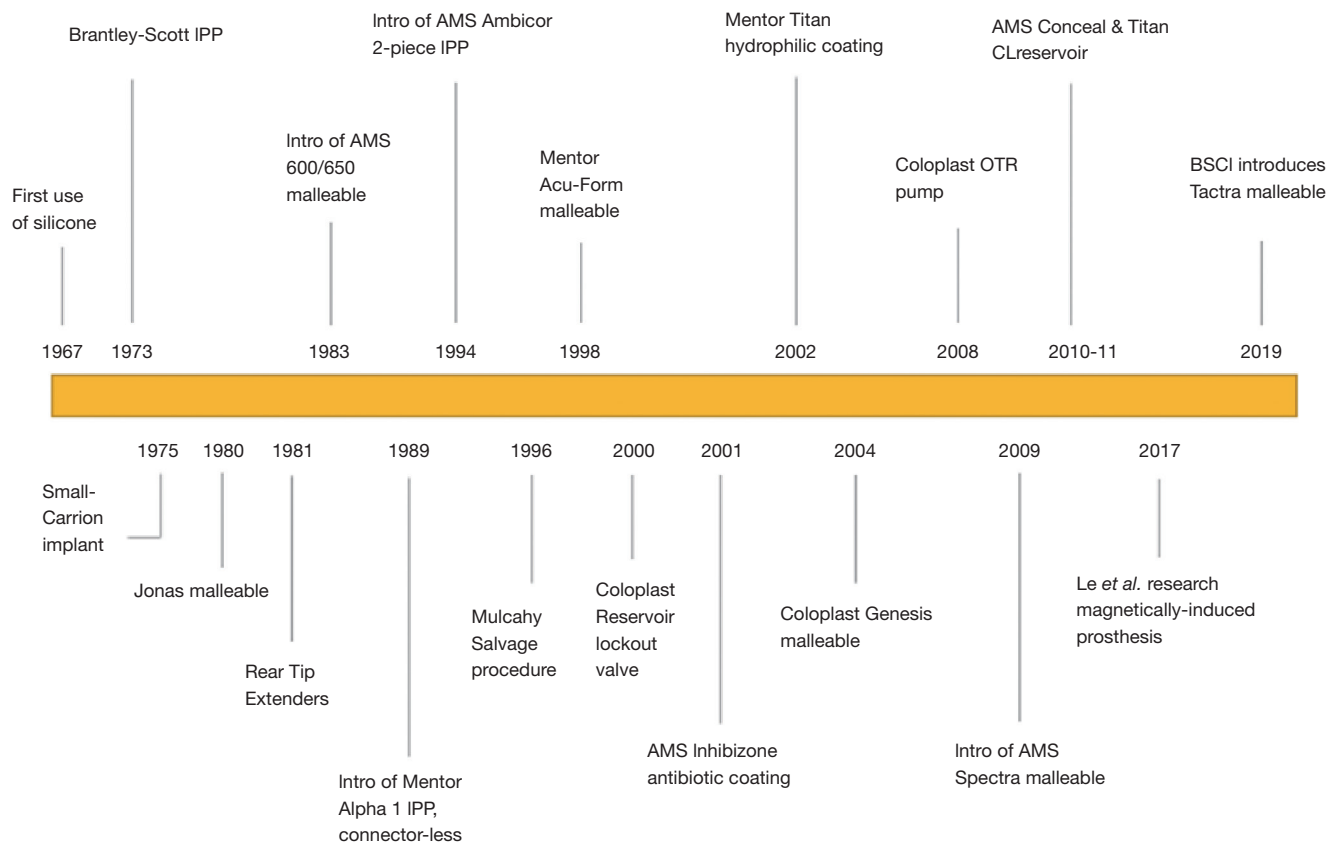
Brantley-Scott IPP

Intro of AMS Ambicor 2-piece IPP

Mentor Titan hydrophilic coating

AMS Conceal & Titan CLreservoir

Intro of AMS 600/650 malleable

Mentor Acu-Form malleable

Coloplast OTR pump

BSCI introduces Tactra malleable

First use of silicone

1967 1973 1983 1994 1998 2002 2008 2010-11 2019

1975 1980 1981 1989 1996 2000 2001 2004 2009 2017

Small-Carrion implant

Jonas malleable

Rear Tip Extenders

Intro of Mentor Alpha 1 IPP, connector-less

Mulcahy Salvage procedure

Coloplast Reservoir lockout valve

AMS Inhibizone antibiotic coating

Coloplast Genesis malleable

Intro of AMS Spectra malleable

Le *et al.* research magnetically-induced prosthesis